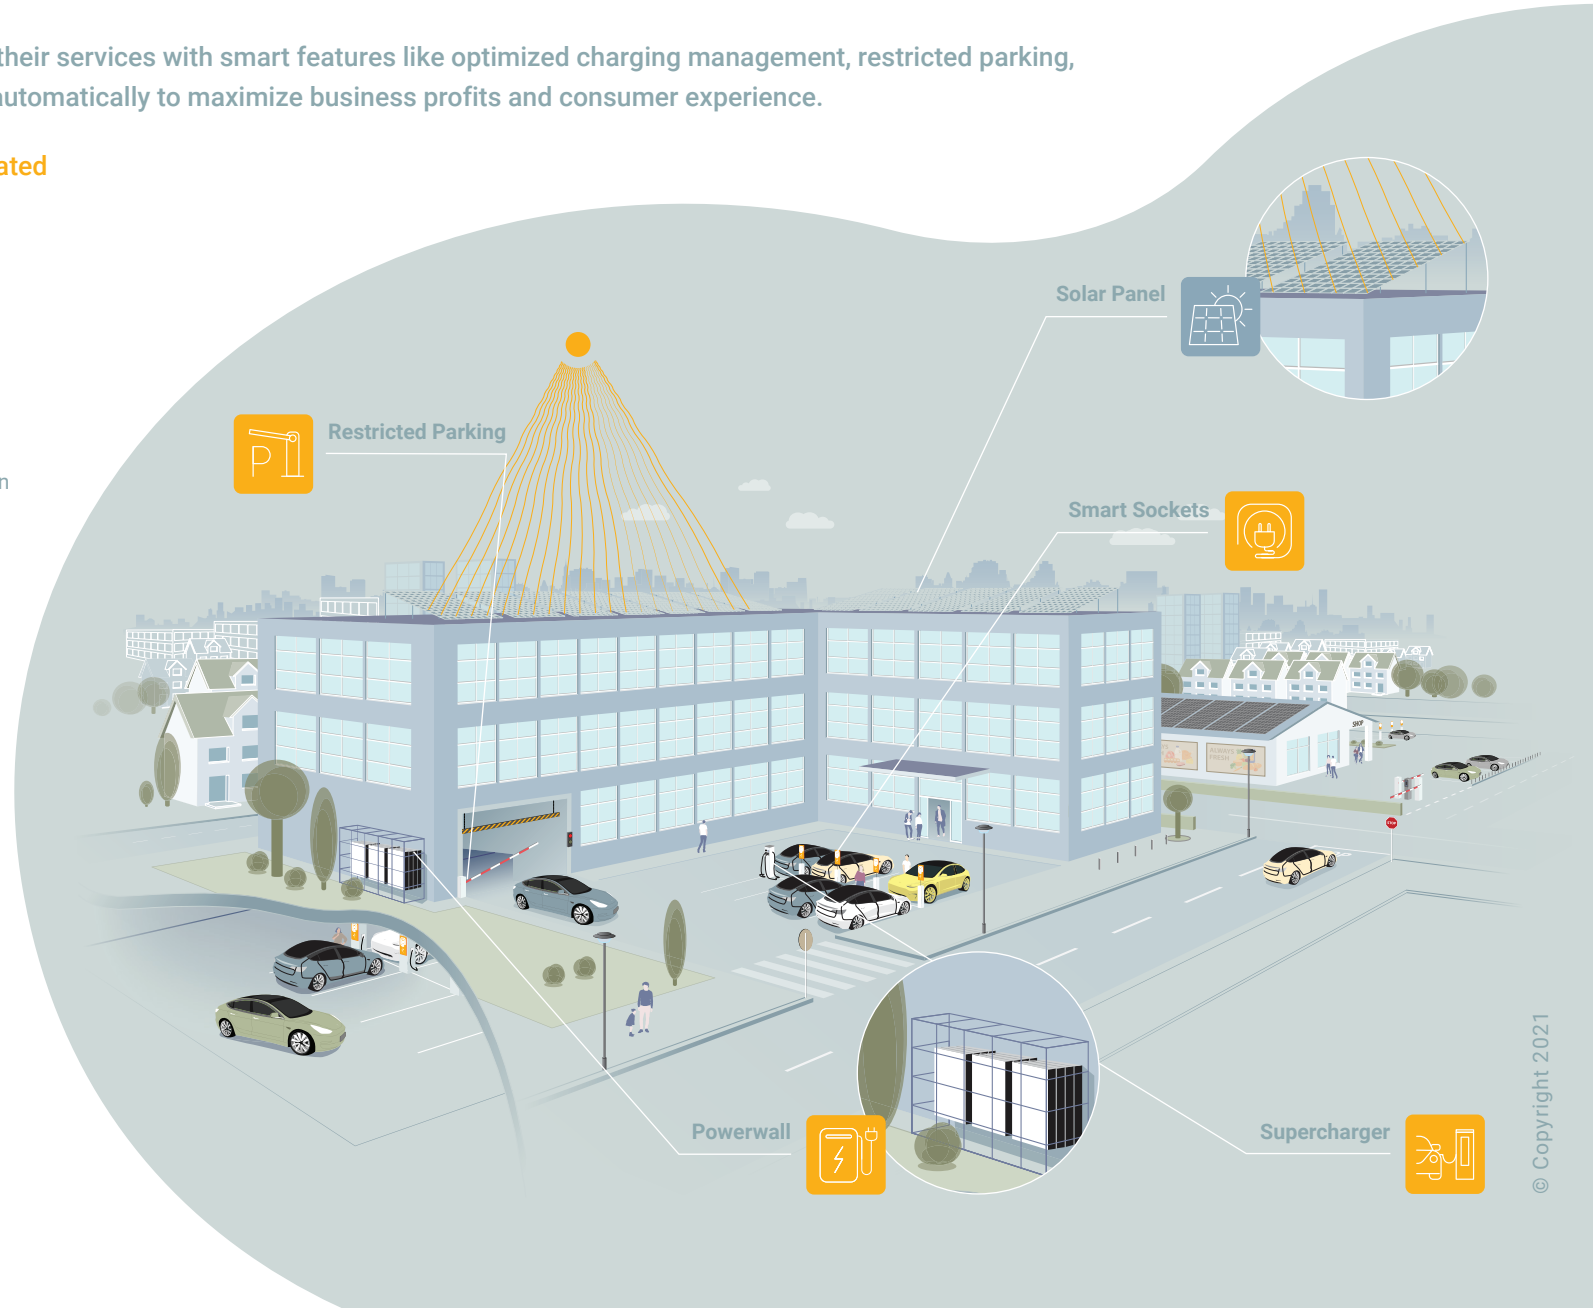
their services with smart features like optimized charging management, restricted parking, utomatically to maximize business profits and consumer experience.

ated

n

Solar Panel

Restricted Parking

Smart Sockets

Powerwall

Supercharger

© Copyright 2021